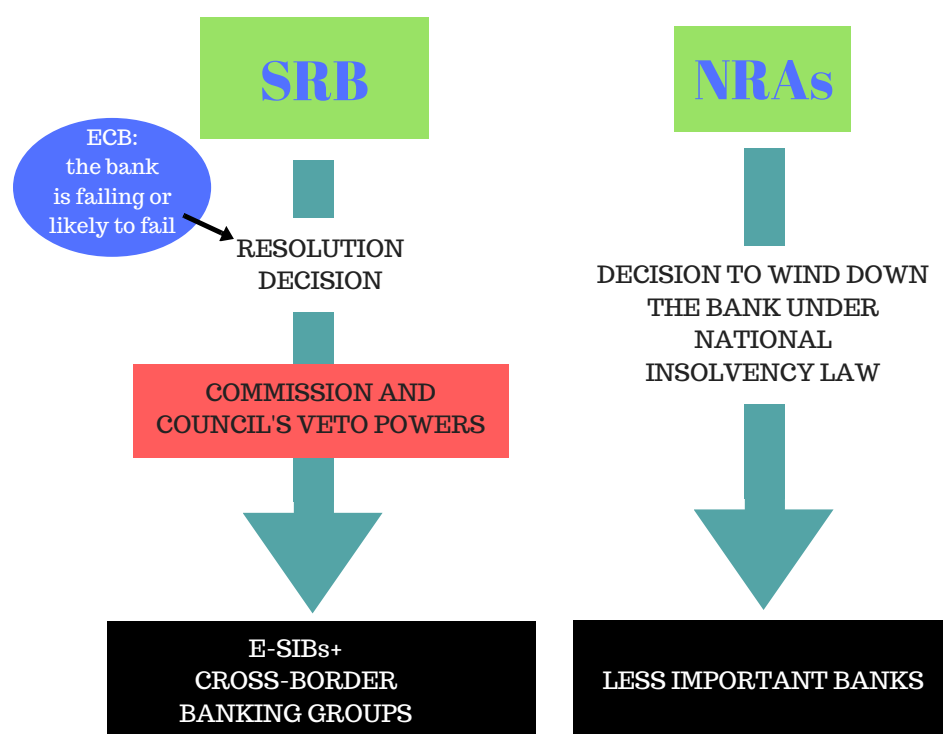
SRB

ECB: the bank is failing or likely to fail

RESOLUTION DECISION

COMMISSION AND COUNCIL'S VETO POWERS

E-SIBs+ CROSS-BORDER BANKING GROUPS

NRAs

DECISION TO WIND DOWN THE BANK UNDER NATIONAL INSOLVENCY LAW

LESS IMPORTANT BANKS